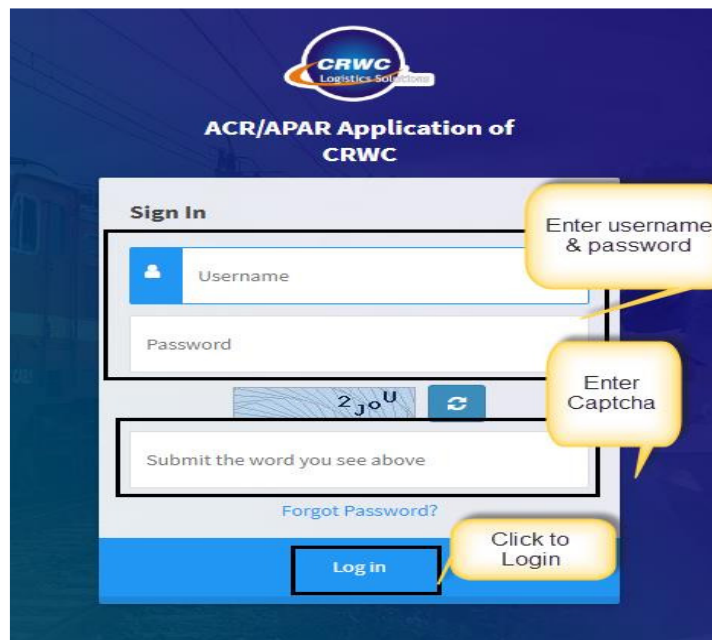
CRWC
Logistics Solutions

ACR/APAR Application of CRWC

Sign In

Enter username & password

Username

Password

Enter Captcha

2JoU

Submit the word you see above

Forgot Password?

Log in

Click to Login